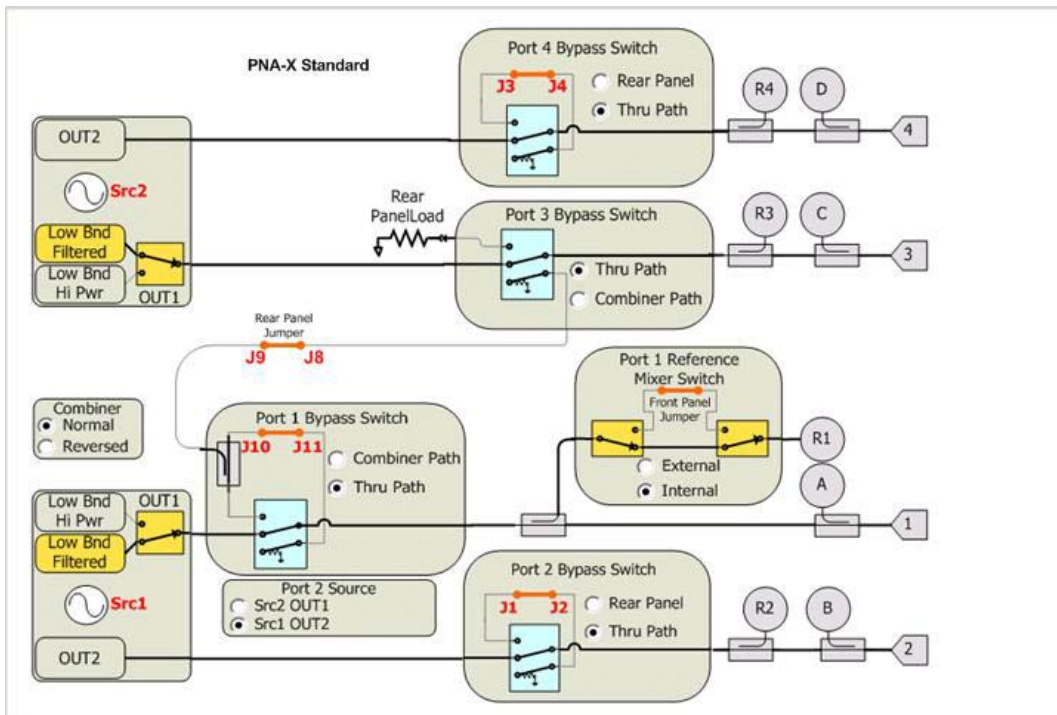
PNA-X Standard

Port 4 Bypass Switch
J3 J4
Rear Panel
Thru Path

R4 D 4

OUT2
Src2
Low Bnd Filtered
Low Bnd Hi Pwr
OUT1

Rear PanelLoad

Port 3 Bypass Switch
Thru Path
Combiner Path

R3 C 3

Rear Panel Jumper
J9 J8

Port 1 Reference Mixer Switch
Front Panel Jumper
External
Internal

R1 A

Combiner
Normal
Reversed

Port 1 Bypass Switch
J10 J11
Combiner Path
Thru Path

Low Bnd Hi Pwr
OUT1
Low Bnd Filtered
Src1
OUT2

1

Port 2 Source
Src2 OUT1
Src1 OUT2

Port 2 Bypass Switch
J1 J2
Rear Panel
Thru Path

R2 B 2